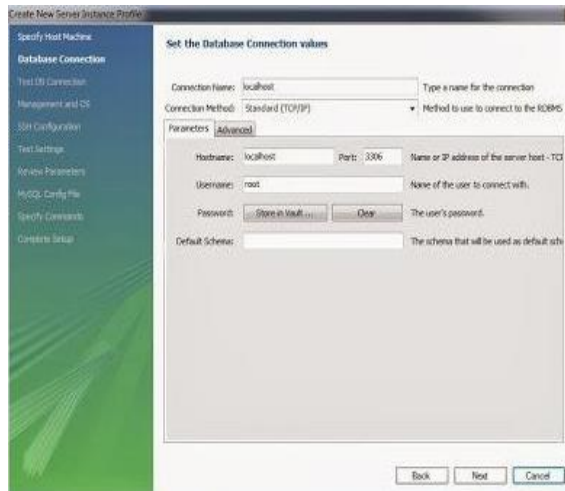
Create New Server Instance Profile

Specify Host Machine
Database Connection
Test DB Connection
Management and OS
SSH Configuration
Test Settings
Review Parameters
MySQL Config File
Specify Commands
Complete Setup

Set the Database Connection values

Connection Name: localhost
Type a name for the connection

Connection Method: Standard (TCP/IP)
Method to use to connect to the RDBMS

Parameters
Advanced

Hostname: localhost
Port: 3306
Name or IP address of the server host - TC

Username: root
Name of the user to connect with.

Password: Store in Vault ...
Clear
The user's password.

Default Schema:
The schema that will be used as default sch

Back
Next
Cancel